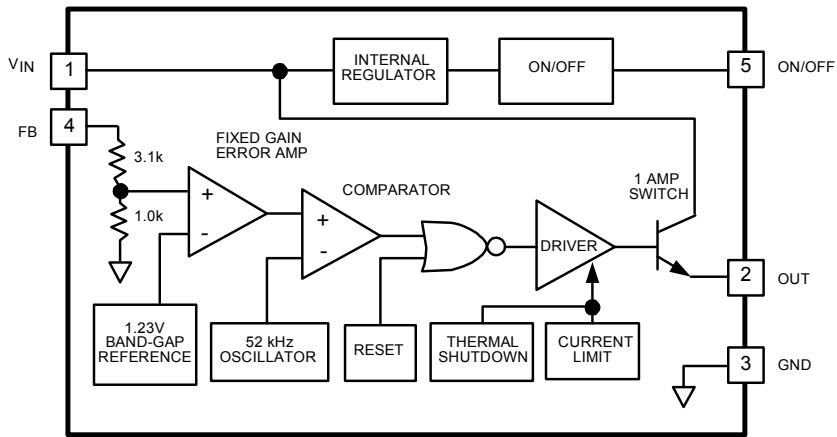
$V_{IN}$ 1

INTERNAL REGULATOR

ON/OFF

5 ON/OFF

FB 4

3.1k

1.0k

FIXED GAIN ERROR AMP

+

-

COMPARATOR

+

-

1 AMP SWITCH

DRIVER

2 OUT

1.23V BAND-GAP REFERENCE

52 kHz OSCILLATOR

RESET

THERMAL SHUTDOWN

CURRENT LIMIT

3 GND